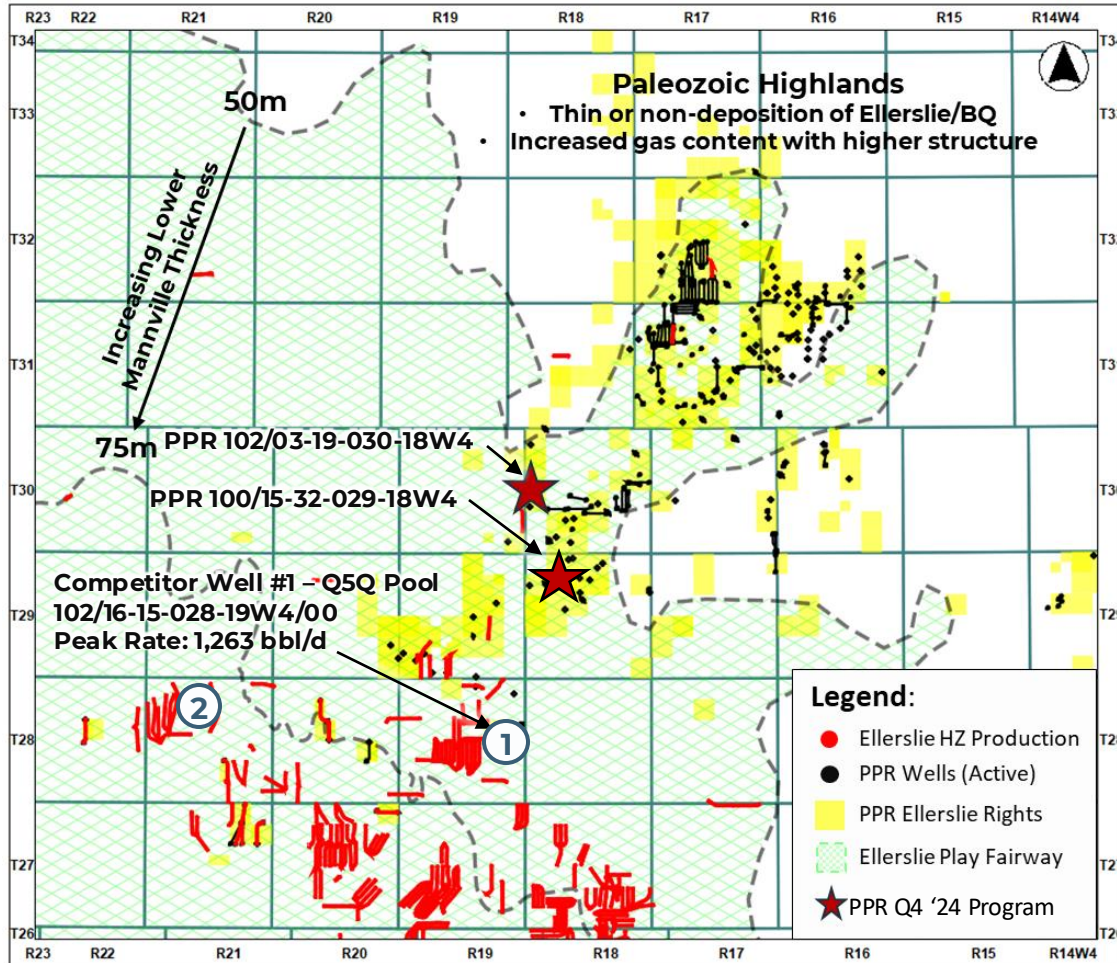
R23 R22 R21 R20 R19 R18 R17 R16 R15 R14W4

T34
T33
T32
T31
T30
T29
T28
T27
T26

T34
T33
T32
T31
T30
T29
T28
T27
T26

Paleozoic Highlands
• Thin or non-deposition of Ellerslie/BQ
• Increased gas content with higher structure

50m
Increasing Lower Mannville Thickness
75m

PPR 102/03-19-030-18W4
PPR 100/15-32-029-18W4

Competitor Well #1 – Q5Q Pool
102/16-15-028-19W4/00
Peak Rate: 1,263 bbl/d

2
1

Legend:
Ellerslie HZ Production
PPR Wells (Active)
PPR Ellerslie Rights
Ellerslie Play Fairway
PPR Q4 '24 Program

R23 R22 R21 R20 R19 R18 R17 R16 R15 R14W4